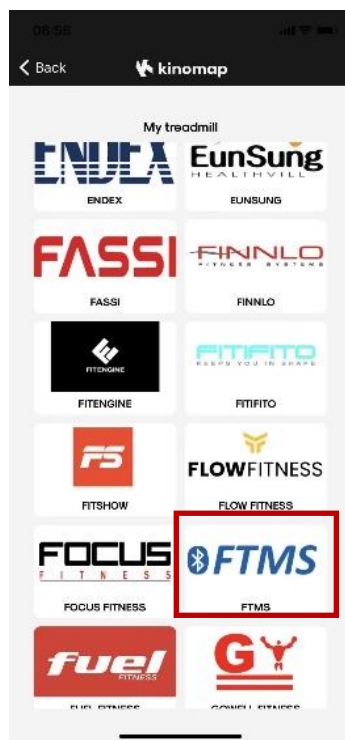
08:56

Back

kinomap

My treadmill

ENDEX

ENDEX

EunSung HEALTHVILL

EUNSUNG

FASSI

FASSI

FINNLO FITNESS SYSTEMS

FINNLO

FITENGINE

FITENGINE

FITIFITO KEEPS YOU IN SHAPE

FITIFITO

FS

FITSHOW

FLOWFITNESS

FLOW FITNESS

FOCUS FITNESS

FOCUS FITNESS

FTMS

FTMS

fuel FITNESS

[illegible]

GY

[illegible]